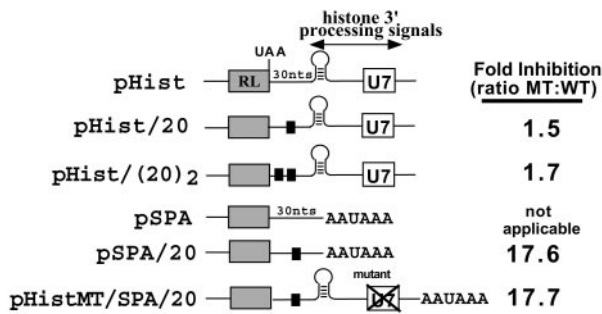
histone 3' processing signals

UAA

pHist RL 30nts U7

Fold Inhibition (ratio MT:WT)

pHist/20 U7 1.5

pHist/(20)2 U7 1.7

pSPA 30nts AAUAAA not applicable

pSPA/20 AAUAAA 17.6

pHistMT/SPA/20 mutant U7 AAUAAA 17.7